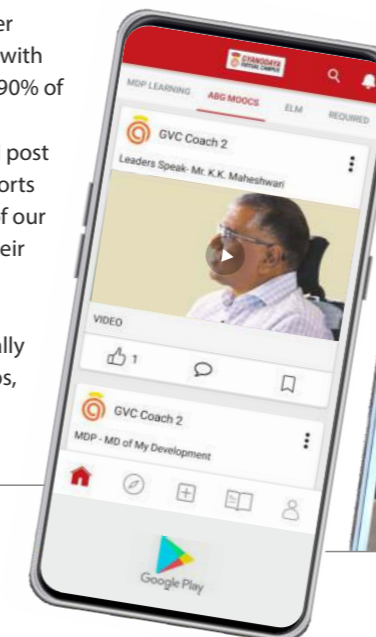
er
with
90% of

post
orts
f our
eir

ally
os,

GYANODAYA
VIRTUAL CAMPUS

MDP LEARNING ABG MOOCS ELM REQUIRED

GVC Coach 2

Leaders Speak- Mr. K.K. Maheshwari

VIDEO

1

GVC Coach 2

MDP - MD of My Development

Google Play